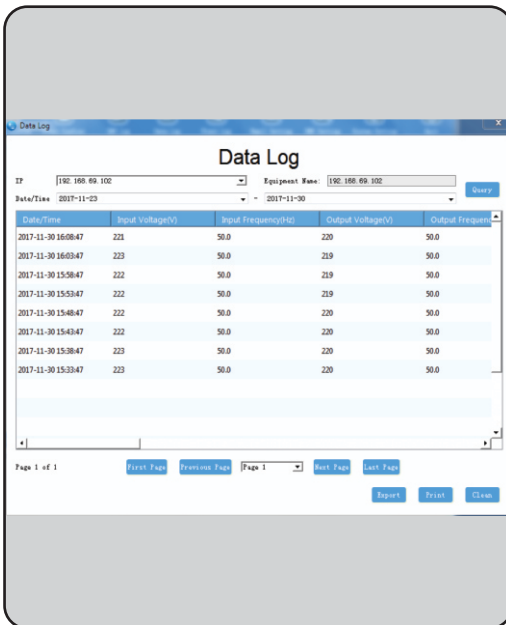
Data Log

Data Log

IP 192. 168. 69. 102
Equipment Name: 192. 168. 69. 102
Date/Time 2017-11-23 - 2017-11-30
Query

| Date/Time | Input Voltage(V) | Input Frequency(Hz) | Output Voltage(V) | Output Frequenc |
|---|---|---|---|---|
| 2017-11-30 16:08:47 | 221 | 50.0 | 220 | 50.0 |
| 2017-11-30 16:03:47 | 223 | 50.0 | 219 | 50.0 |
| 2017-11-30 15:58:47 | 222 | 50.0 | 219 | 50.0 |
| 2017-11-30 15:53:47 | 222 | 50.0 | 219 | 50.0 |
| 2017-11-30 15:48:47 | 222 | 50.0 | 220 | 50.0 |
| 2017-11-30 15:43:47 | 222 | 50.0 | 220 | 50.0 |
| 2017-11-30 15:38:47 | 223 | 50.0 | 220 | 50.0 |
| 2017-11-30 15:33:47 | 223 | 50.0 | 220 | 50.0 |

Page 1 of 1
First Page
Previous Page
Page 1
Next Page
Last Page
Export
Print
Clean